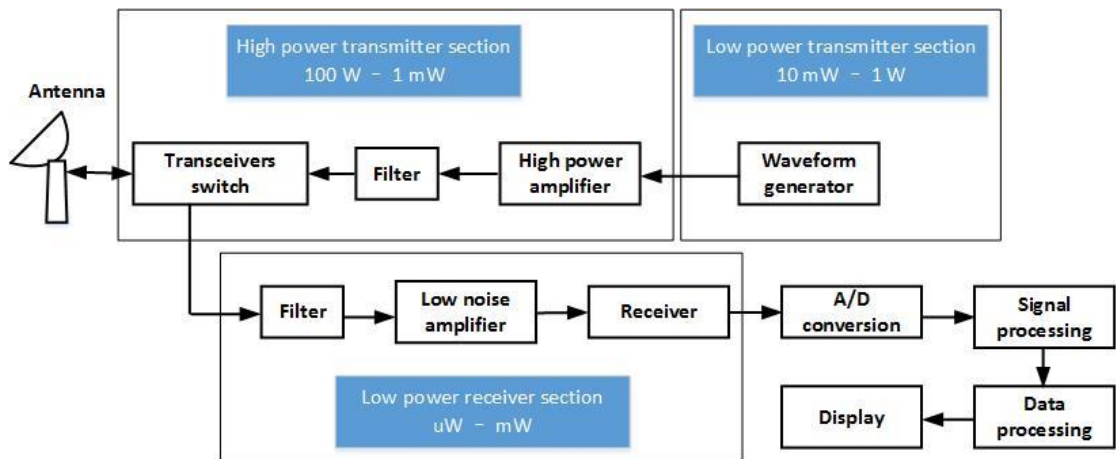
High power transmitter section
100 W – 1 mW

Low power transmitter section
10 mW – 1 W

Antenna

Transceivers switch

Filter

High power amplifier

Waveform generator

Filter

Low noise amplifier

Receiver

A/D conversion

Signal processing

Low power receiver section
uW – mW

Display

Data processing